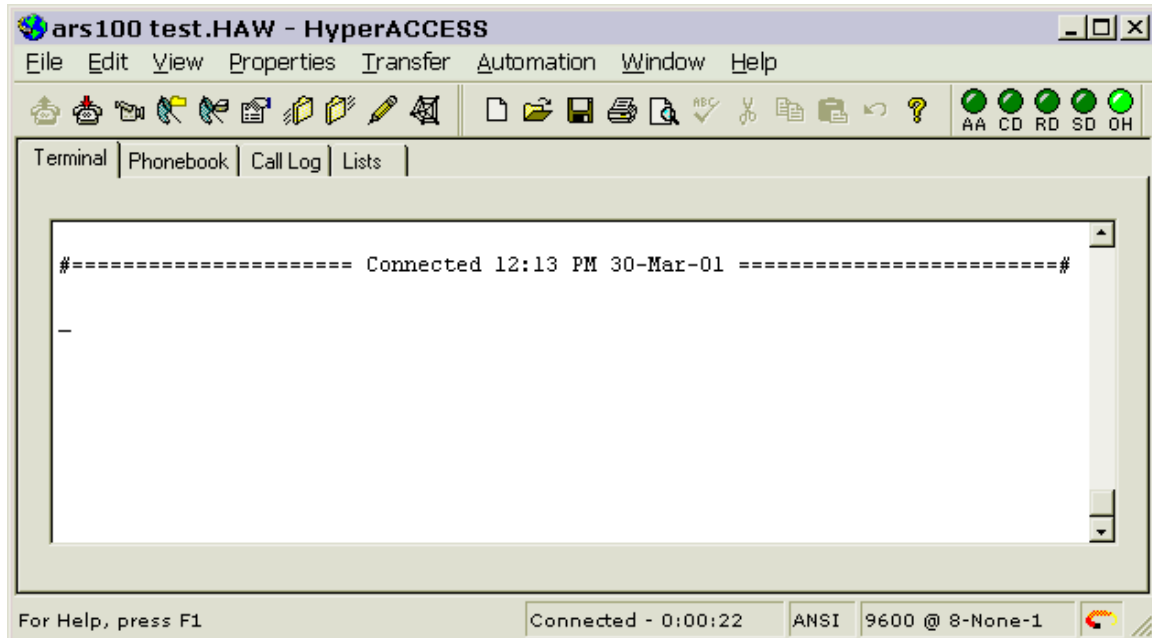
ars100 test.HAW - HyperACCESS

File Edit View Properties Transfer Automation Window Help

AA CD RD SD OH

Terminal | Phonebook | Call Log | Lists

#====================== Connected 12:13 PM 30-Mar-01 =========================#

_

For Help, press F1 | Connected - 0:00:22 | ANSI | 9600 @ 8-None-1